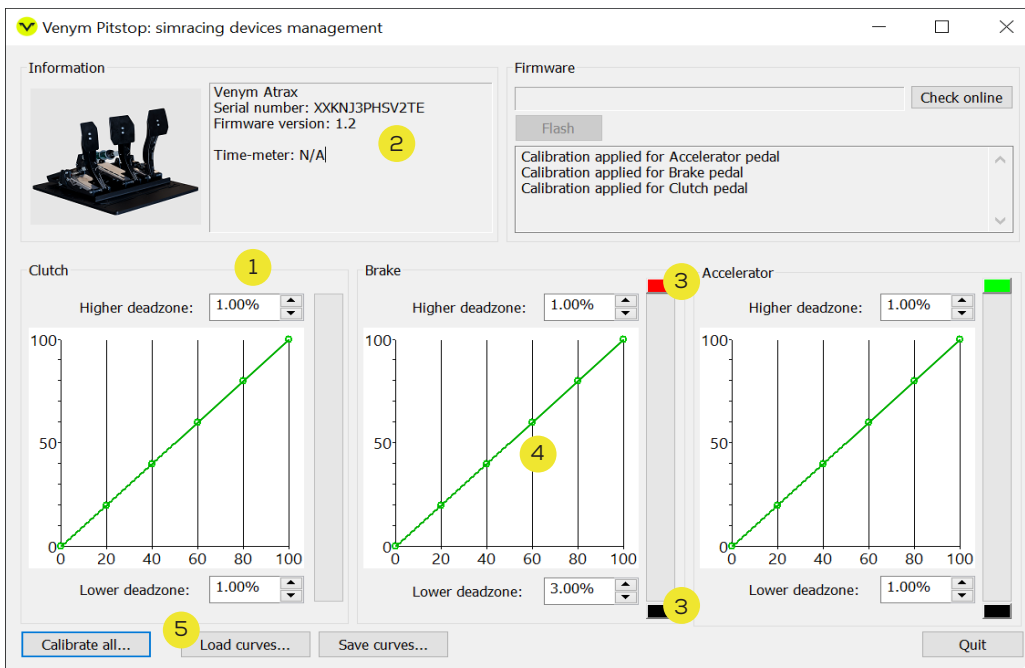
Venym Pitstop: simracing devices management

Information

Venym Atrax
Serial number: XXKNJ3PHSV2TE
Firmware version: 1.2

Time-meter: N/A

2

Firmware

Check online

Flash

Calibration applied for Accelerator pedal
Calibration applied for Brake pedal
Calibration applied for Clutch pedal

Clutch

1

Higher deadzone: 1.00%

100
50
0
0 20 40 60 80 100

Lower deadzone: 1.00%

Brake

3

Higher deadzone: 1.00%

100
50
0
0 20 40 60 80 100

4

Lower deadzone: 3.00%

3

Accelerator

Higher deadzone: 1.00%

100
50
0
0 20 40 60 80 100

Lower deadzone: 1.00%

5

Calibrate all...

Load curves...

Save curves...

Quit